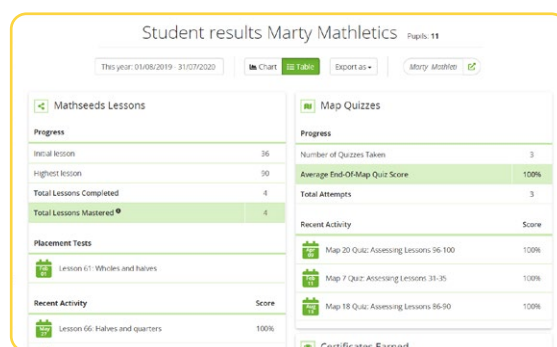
Student results Marty Mathletics Pupils: 11

This year: 01/08/2019 - 31/07/2020

Chart Table

Export as

Marty Mathletics

Mathseeds Lessons

Progress

| | |
|---|---|
| Initial lesson | 36 |
| Highest lesson | 90 |
| Total Lessons Completed | 4 |
| Total Lessons Mastered | 4 |

Placement Tests

Lesson 61: Wholes and halves

Recent Activity Score

Lesson 66: Halves and quarters 100%

Map Quizzes

Progress

| | |
|---|---|
| Number of Quizzes Taken | 3 |
| Average End-Of-Map Quiz Score | 100% |
| Total Attempts | 3 |

Recent Activity Score

Map 20 Quiz: Assessing Lessons 96-100 100%

Map 7 Quiz: Assessing Lessons 31-35 100%

Map 18 Quiz: Assessing Lessons 86-90 100%

Certificates Earned